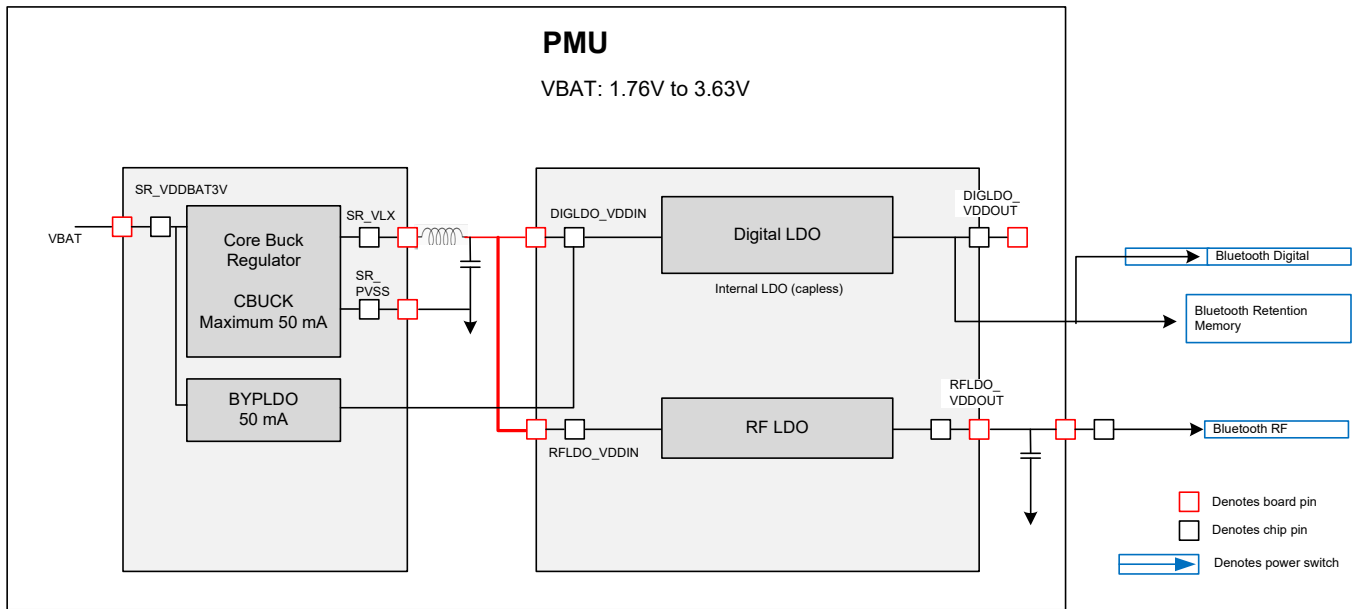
PMU

VBAT: 1.76V to 3.63V

SR_VDDBAT3V

VBAT

Core Buck Regulator

CBUCK
Maximum 50 mA

SR_VLX

SR_PVSS

BYPLDO
50 mA

DIGLDO_VDDIN

Digital LDO

Internal LDO (capless)

DIGLDO_VDDOUT

RF LDO

RFLDO_VDDIN

RFLDO_VDDOUT

Bluetooth Digital

Bluetooth Retention Memory

Bluetooth RF

Denotes board pin

Denotes chip pin

Denotes power switch